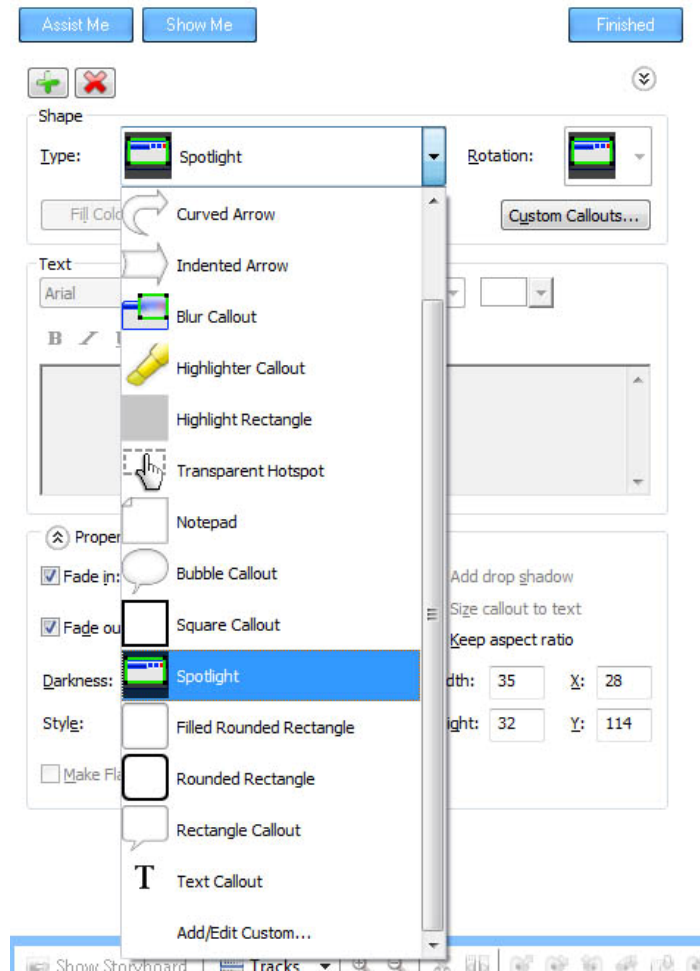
Assist Me Show Me Finished

Shape

Type: Spotlight Rotation:

Fill Colo Custom Callouts...

Curved Arrow
Indented Arrow
Blur Callout
Highlighter Callout
Highlight Rectangle
Transparent Hotspot
Notepad
Bubble Callout
Square Callout
Spotlight
Filled Rounded Rectangle
Rounded Rectangle
Rectangle Callout
Text Callout
Add/Edit Custom...

Text

Arial

B I

Proper

Fade in:

Fade ou

Darkness:

Style:

Make Fl

Add drop shadow

Size callout to text

Keep aspect ratio

dth: 35 X: 28

ight: 32 Y: 114

Show Storyboard Tracks